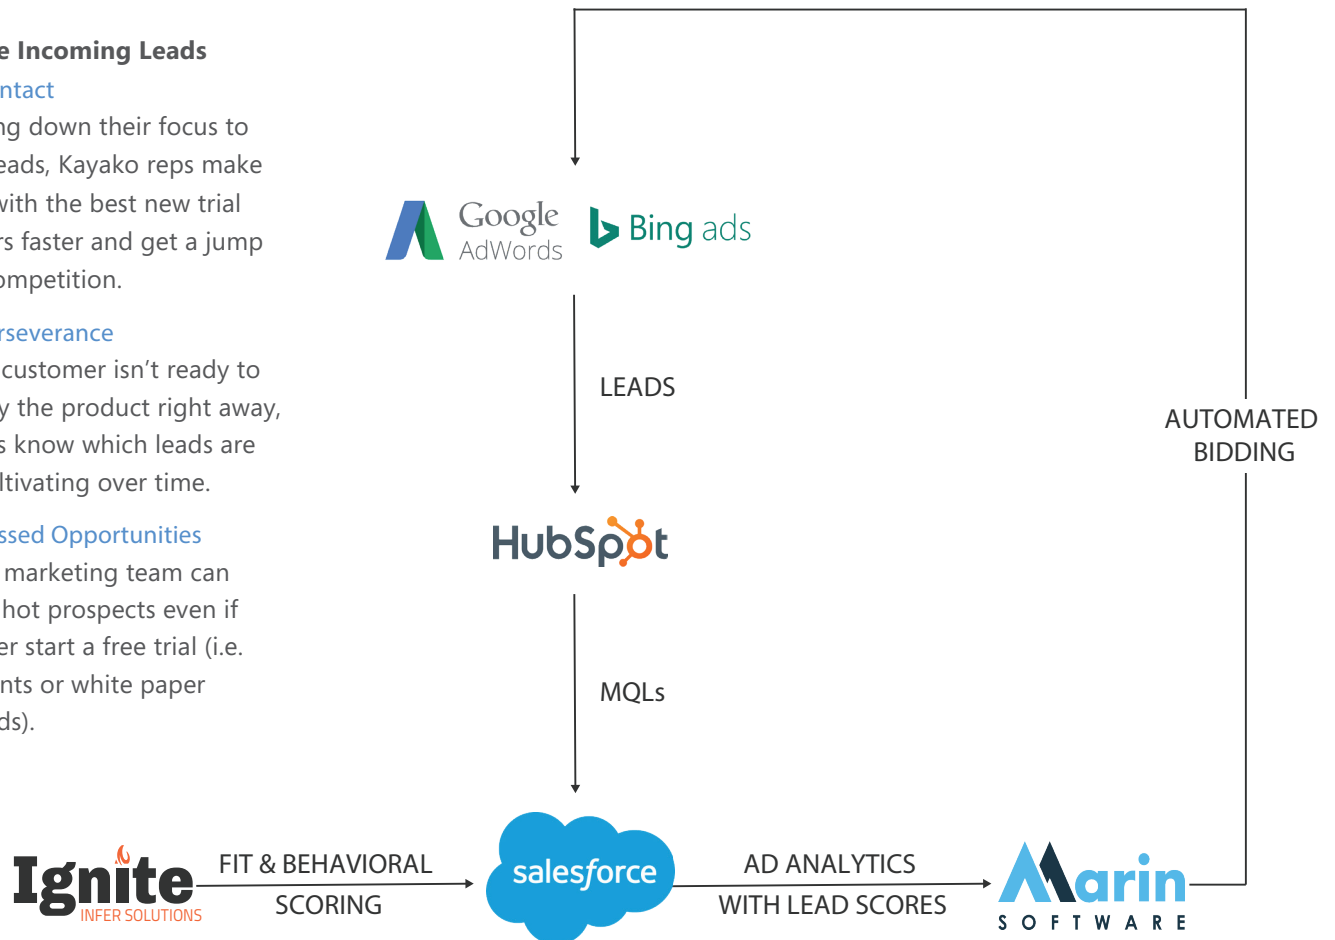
e Incoming Leads

ntact

ng down their focus to eads, Kayako reps make with the best new trial rs faster and get a jump ompetition.

rseverance

customer isn't ready to y the product right away, s know which leads are ltivating over time.

ssed Opportunities

marketing team can hot prospects even if er start a free trial (i.e. nts or white paper ds).

Google AdWords

Bing ads

LEADS

HubSpot

MQLs

AUTOMATED BIDDING

Ignite INFER SOLUTIONS

FIT & BEHAVIORAL SCORING

salesforce

AD ANALYTICS WITH LEAD SCORES

Marin SOFTWARE